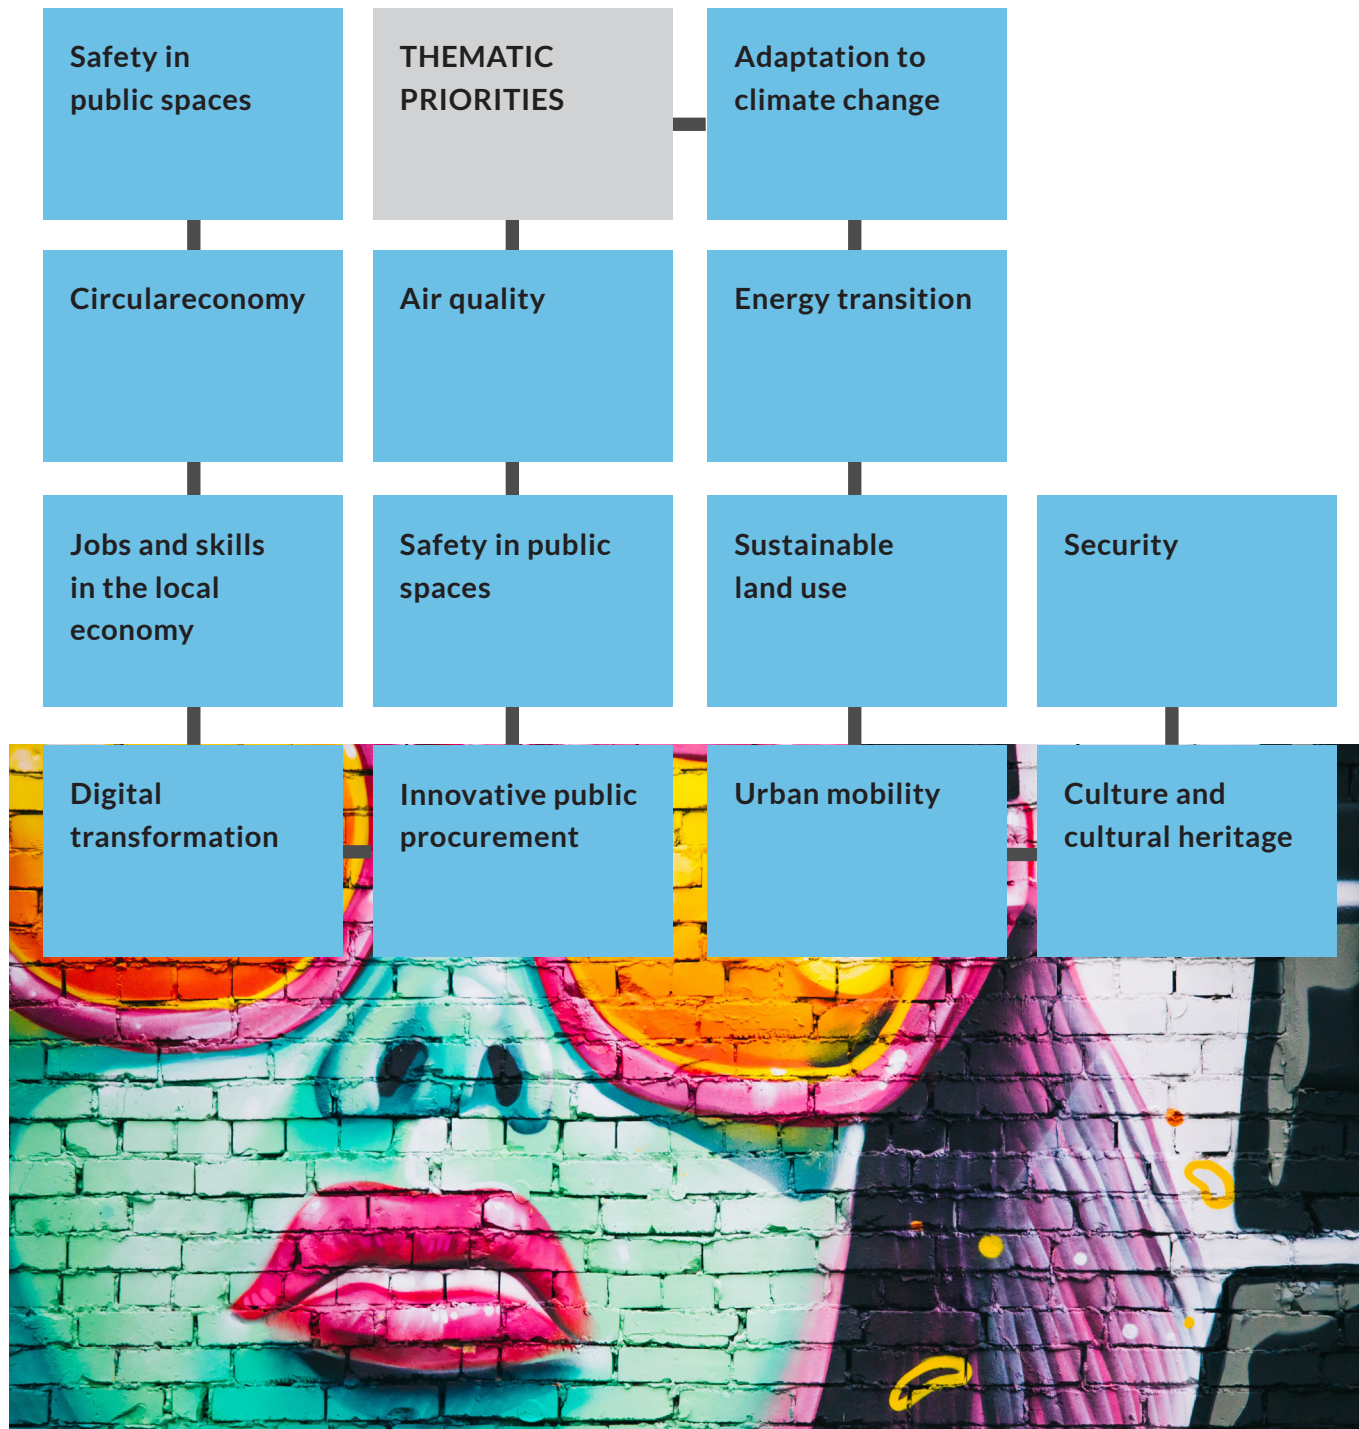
Safety in public spaces

THEMATIC PRIORITIES

Adaptation to climate change

Circulareconomy

Air quality

Energy transition

Jobs and skills in the local economy

Safety in public spaces

Sustainable land use

Security

Digital transformation

Innovative public procurement

Urban mobility

Culture and cultural heritage